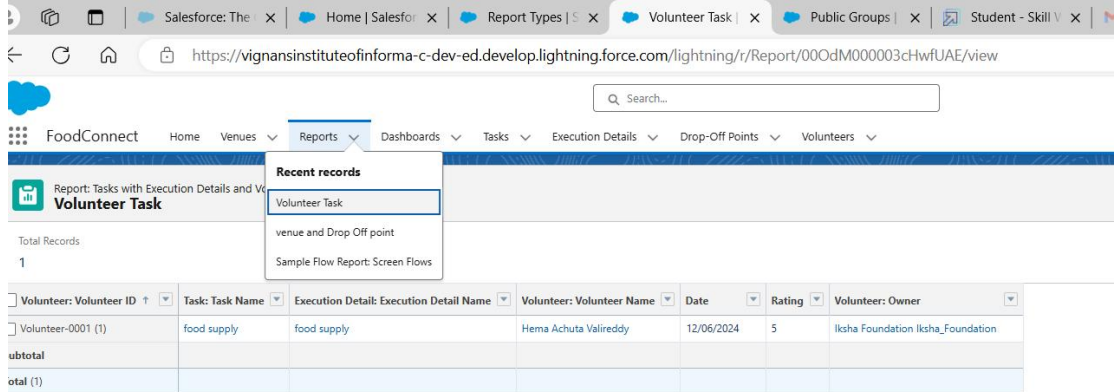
Salesforce: The | Home | Salesfor | Report Types | S | Volunteer Task | | Public Groups | | Student - Skill V

https://vignansinstituteofinforma-c-dev-ed.develop.lightning.force.com/lightning/r/Report/00OdM000003cHwfUAE/view

Search...

FoodConnect Home Venues Reports Dashboards Tasks Execution Details Drop-Off Points Volunteers

Recent records
Volunteer Task
venue and Drop Off point
Sample Flow Report: Screen Flows

Report: Tasks with Execution Details and Vo
Volunteer Task

Total Records
1

| Volunteer: Volunteer ID ↑ | Task: Task Name | Execution Detail: Execution Detail Name | Volunteer: Volunteer Name | Date | Rating | Volunteer: Owner |
|---|---|---|---|---|---|---|
| Volunteer-0001 (1) | food supply | food supply | Hema Achuta Valireddy | 12/06/2024 | 5 | Iksha Foundation Iksha_Foundation |
| ubtotal | | | | | | |
| otal (1) | | | | | | |